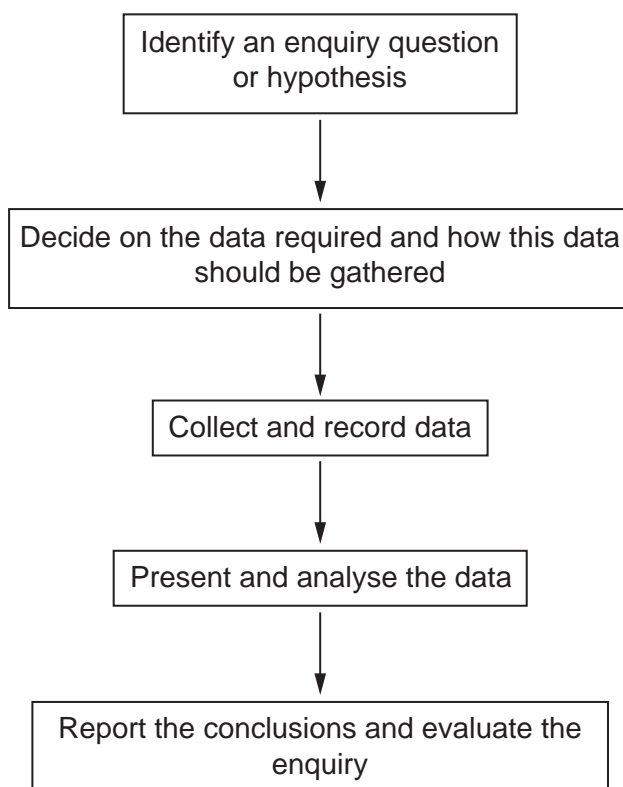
Identify an enquiry question or hypothesis

Decide on the data required and how this data should be gathered

Collect and record data

Present and analyse the data

Report the conclusions and evaluate the enquiry